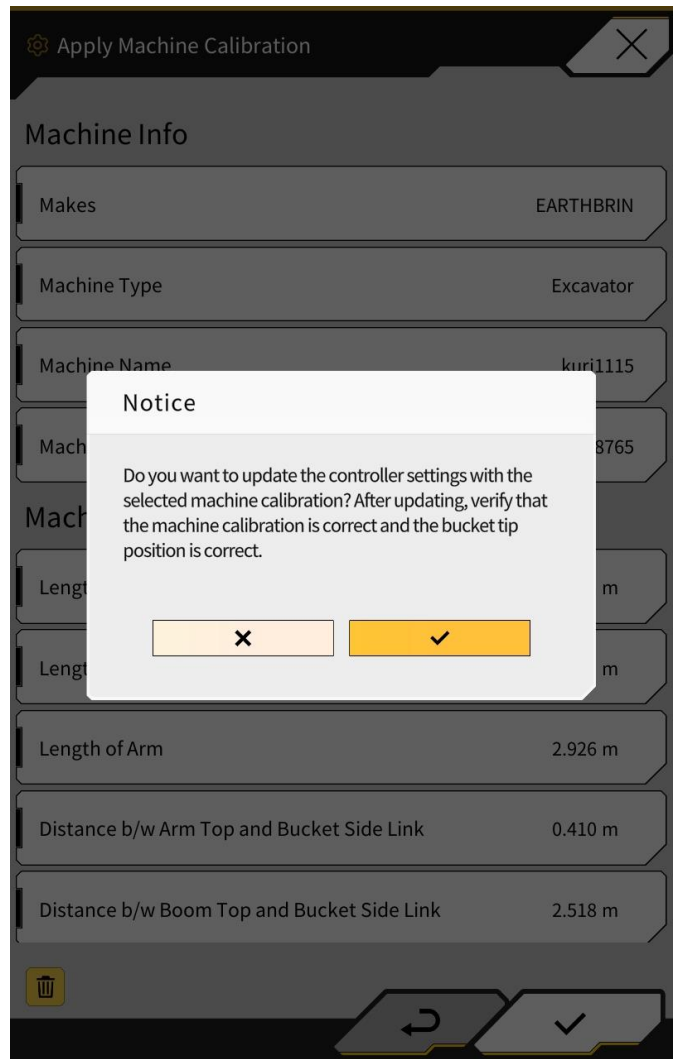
Apply Machine Calibration

Machine Info

Makes EARTHBRIN

Machine Type Excavator

Machine Name kuri1115

Mach 8765

Mach

Lengt m

Lengt m

Notice

Do you want to update the controller settings with the selected machine calibration? After updating, verify that the machine calibration is correct and the bucket tip position is correct.

✕ ✓

Length of Arm 2.926 m

Distance b/w Arm Top and Bucket Side Link 0.410 m

Distance b/w Boom Top and Bucket Side Link 2.518 m